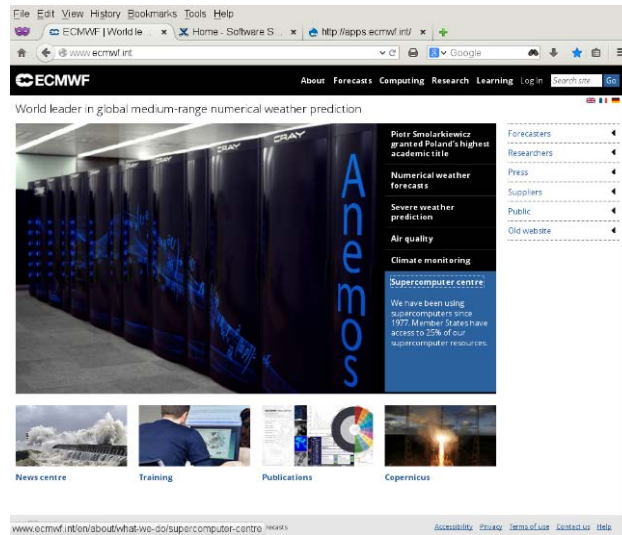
File Edit View History Bookmarks Tools Help

ECMWF | World le... × Home - Software S... × http://apps.ecmwf.int/ × +

www.ecmwf.int

Google

ECMWF

About Forecasts Computing Research Learning Log in Search site Go

World leader in global medium-range numerical weather prediction

CRAY

CRAY

Anemos

Piotr Smolarkiewicz granted Poland's highest academic title

Numerical weather forecasts

Severe weather prediction

Air quality

Climate monitoring

Supercomputer centre

We have been using supercomputers since 1977. Member States have access to 25% of our supercomputer resources.

Forecasters

Researchers

Press

Suppliers

Public

Old website

News centre

Training

Publications

Copernicus

www.ecmwf.int/en/about/what-we-do/supercomputer-centre

Accessibility Privacy Terms of use Contact us Help